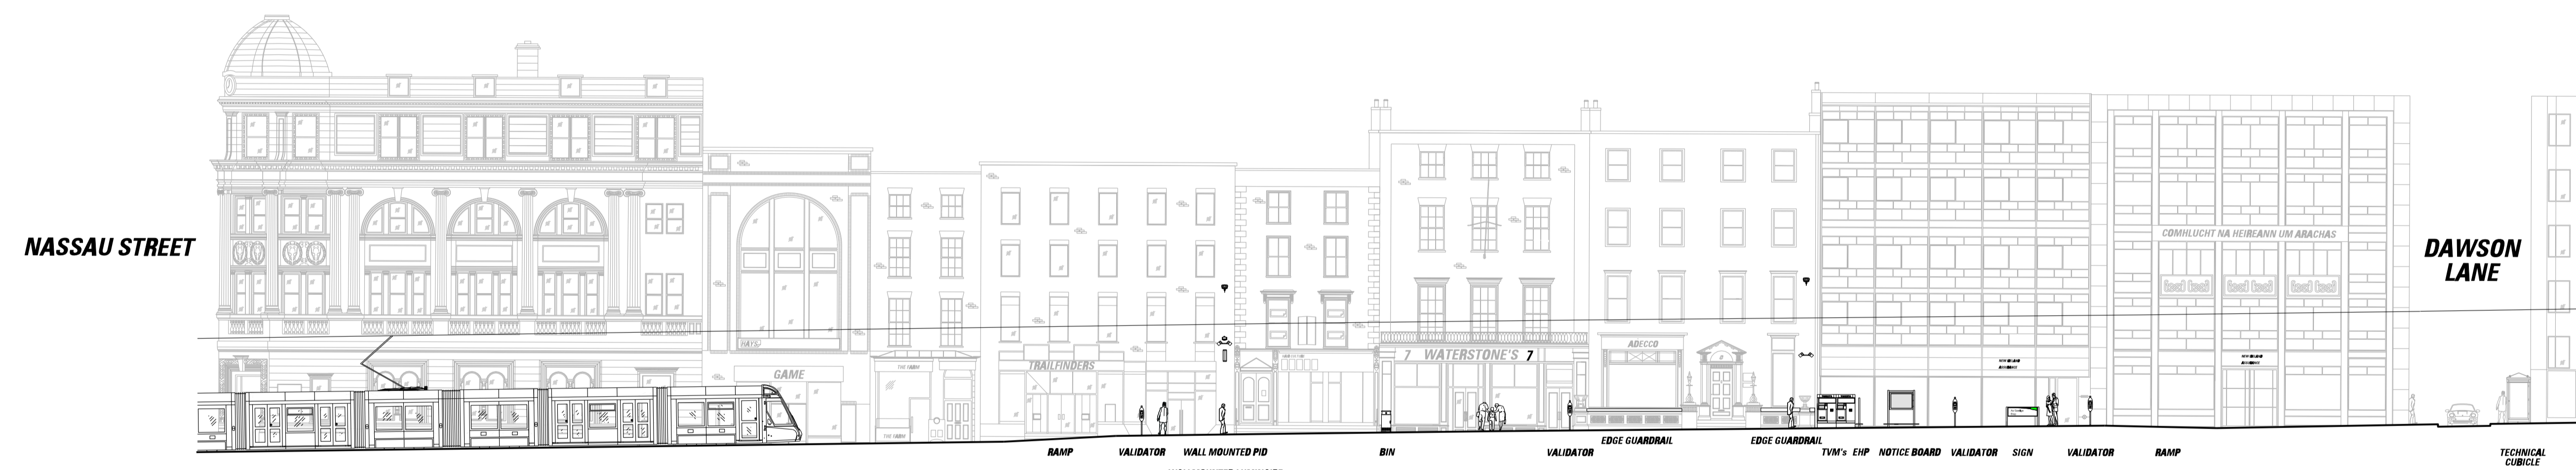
NASSAU STREET

DAWSON LANE

HAYS

GAME

THE FARM

TRAILFINDERS

7 WATERSTONE'S 7

ADECCO

COMHLUCHT NA HEIREANN UM ARACHAS

RAMP

VALIDATOR

WALL MOUNTED PID

BIN

VALIDATOR

EDGE GUARDRAIL

EDGE GUARDRAIL

TVM's

EHP

NOTICE BOARD

VALIDATOR

SIGN

VALIDATOR

RAMP

TECHNICAL CUBICLE